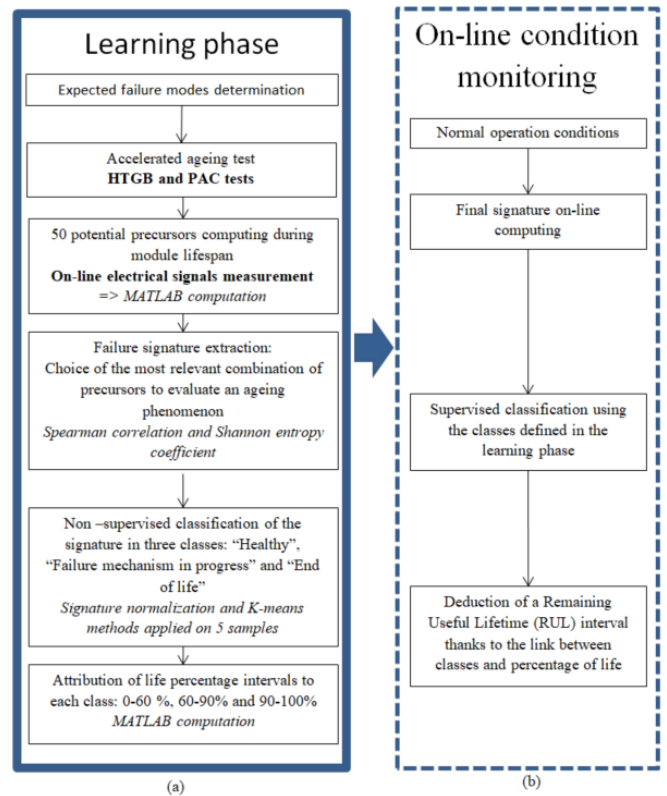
Learning phase

Expected failure modes determination

Accelerated ageing test
HTGB and PAC tests

50 potential precursors computing during module lifespan
On-line electrical signals measurement
=> MATLAB computation

Failure signature extraction:
Choice of the most relevant combination of precursors to evaluate an ageing phenomenon
Spearman correlation and Shannon entropy coefficient

Non –supervised classification of the signature in three classes: "Healthy", "Failure mechanism in progress" and "End of life"
Signature normalization and K-means methods applied on 5 samples

Attribution of life percentage intervals to each class: 0-60 %, 60-90% and 90-100%
MATLAB computation

(a)

On-line condition monitoring

Normal operation conditions

Final signature on-line computing

Supervised classification using the classes defined in the learning phase

Deduction of a Remaining Useful Lifetime (RUL) interval thanks to the link between classes and percentage of life

(b)